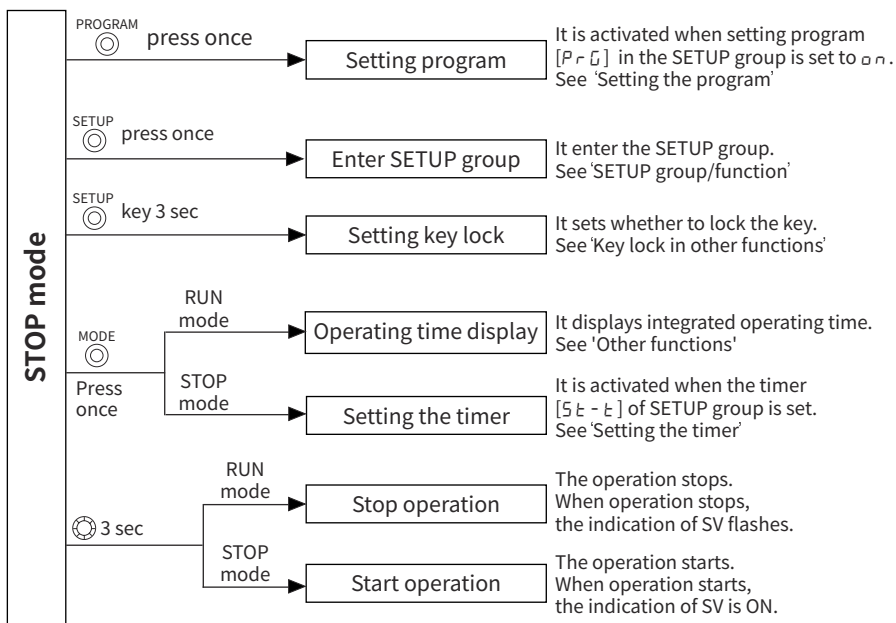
STOP mode

PROGRAM press once

Setting program

It is activated when setting program [PrG] in the SETUP group is set to on. See 'Setting the program'

SETUP press once

Enter SETUP group

It enter the SETUP group. See 'SETUP group/function'

SETUP key 3 sec

Setting key lock

It sets whether to lock the key. See 'Key lock in other functions'

MODE Press once

RUN mode

Operating time display

It displays integrated operating time. See 'Other functions'

STOP mode

Setting the timer

It is activated when the timer [St-t] of SETUP group is set. See 'Setting the timer'

3 sec

RUN mode

Stop operation

The operation stops. When operation stops, the indication of SV flashes.

STOP mode

Start operation

The operation starts. When operation starts, the indication of SV is ON.